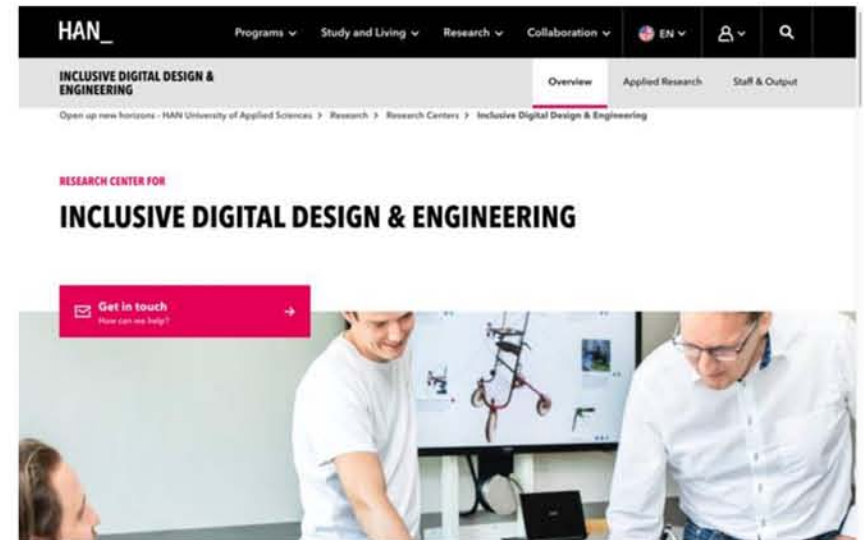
HAN_

Programs ⌄ Study and Living ⌄ Research ⌄ Collaboration ⌄ EN ⌄

INCLUSIVE DIGITAL DESIGN & ENGINEERING

Overview Applied Research Staff & Output

Open up new horizons - HAN University of Applied Sciences > Research > Research Centers > Inclusive Digital Design & Engineering

RESEARCH CENTER FOR

INCLUSIVE DIGITAL DESIGN & ENGINEERING

Get in touch
How can we help?